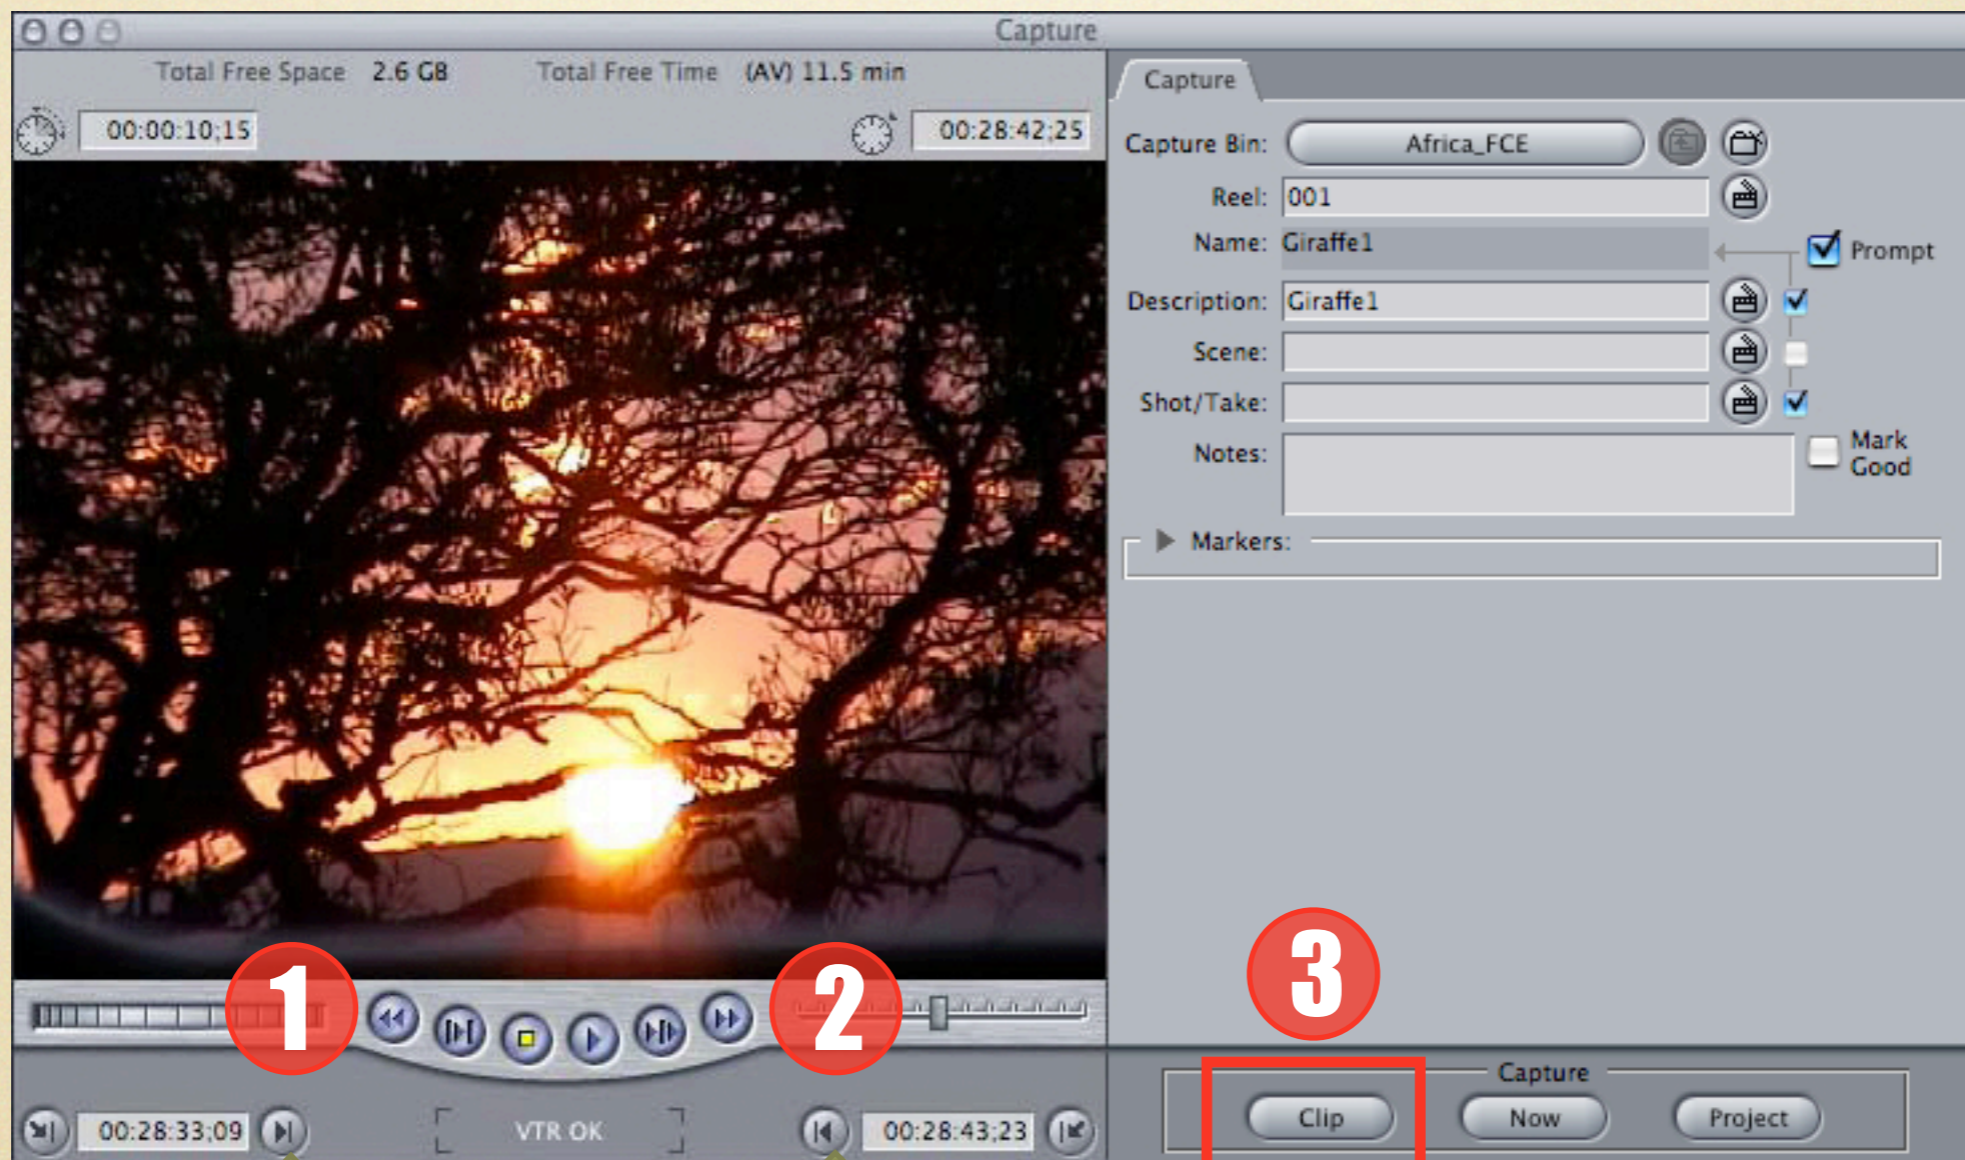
Capture

Total Free Space 2.6 GB Total Free Time (AV) 11.5 min

00:00:10;15

00:28:42;25

Capture

Capture Bin: Africa_FCE

Reel: 001

Name: Giraffe1

Prompt

Description: Giraffe1

Scene:

Shot/Take:

Notes:

Mark Good

Markers:

1

2

3

00:28:33;09

VTR OK

00:28:43;23

Capture

Clip

Now

Project